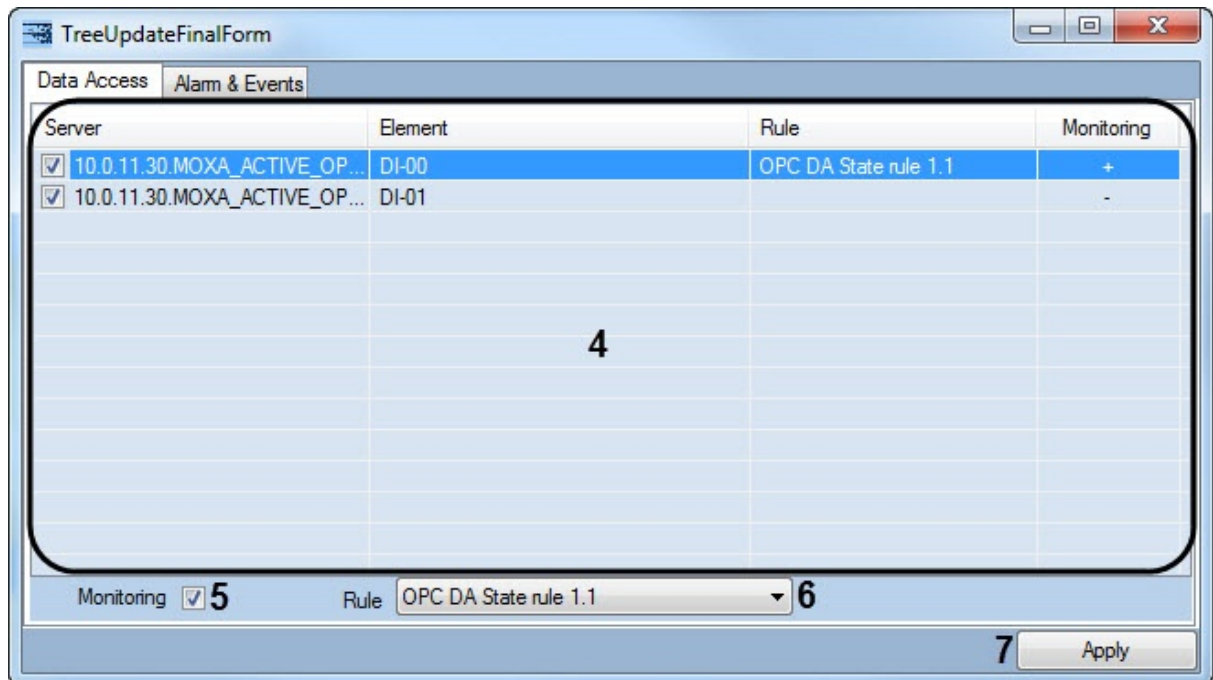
TreeUpdateFinalForm

Data Access | Alarm & Events

| Server | Element | Rule | Monitoring |
|---|---|---|---|
| 10.0.11.30.MOXA_ACTIVE_OP... | DI-00 | OPC DA State rule 1.1 | + |
| 10.0.11.30.MOXA_ACTIVE_OP... | DI-01 | | - |

4

Monitoring 5

Rule OPC DA State rule 1.1 6

7 Apply